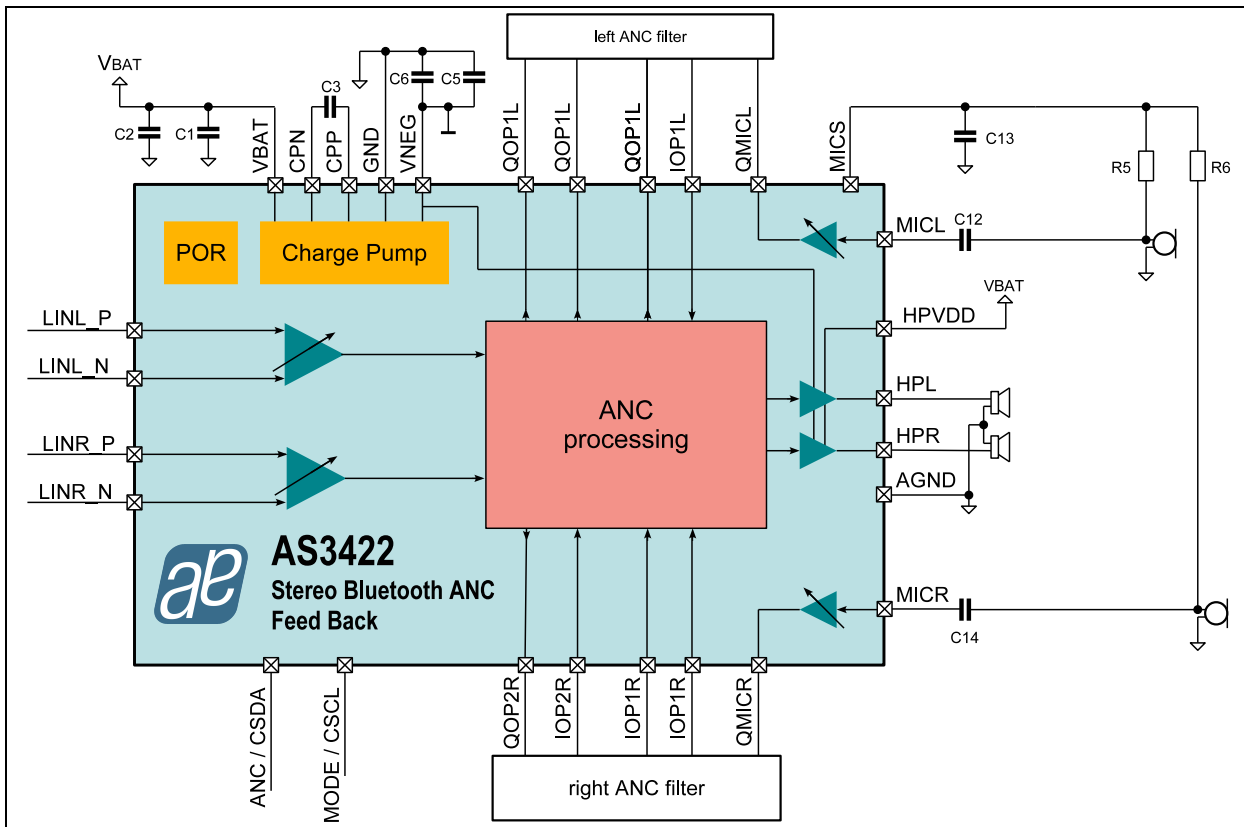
left ANC filter

VBAT

C2 C1

C3

C6 C5

VBAT CPN CPP GND VNEG

QOP1L QOP1L QOP1L IOP1L QMICL

MICS

C13

R5 R6

POR

Charge Pump

MICL C12

LINL_P

LINL_N

VBAT

HPVDD

ANC processing

HPL

HPR

LINR_P

LINR_N

AGND

AS3422

Stereo Bluetooth ANC Feed Back

MICR

C14

ANC / CSDA MODE / CSCL

QOP2R IOP2R IOP1R IOP1R QMICR

right ANC filter